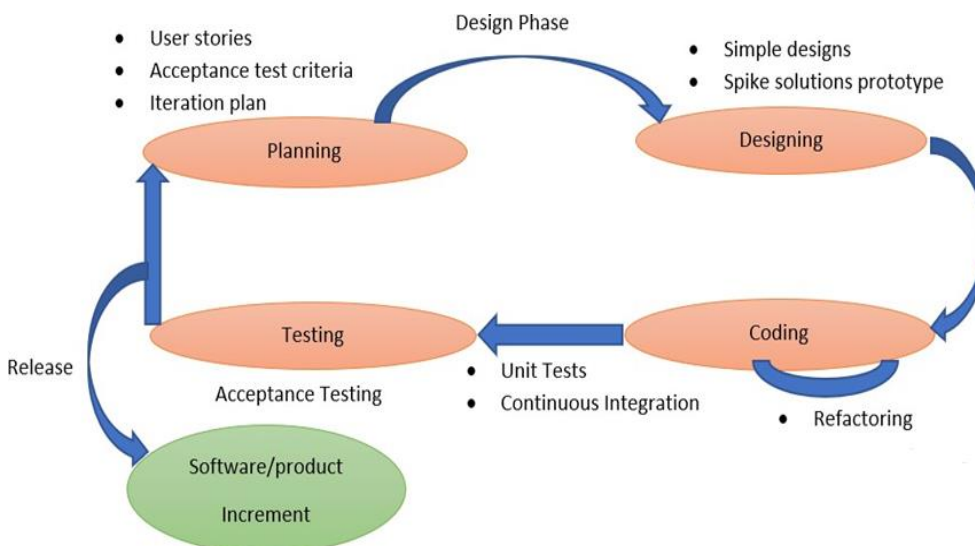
- User stories
- Acceptance test criteria
- Iteration plan

Design Phase

- Simple designs
- Spike solutions prototype

Planning

Designing

Testing

Coding

Release

Acceptance Testing

- Unit Tests
- Continuous Integration

- Refactoring

Software/product

Increment